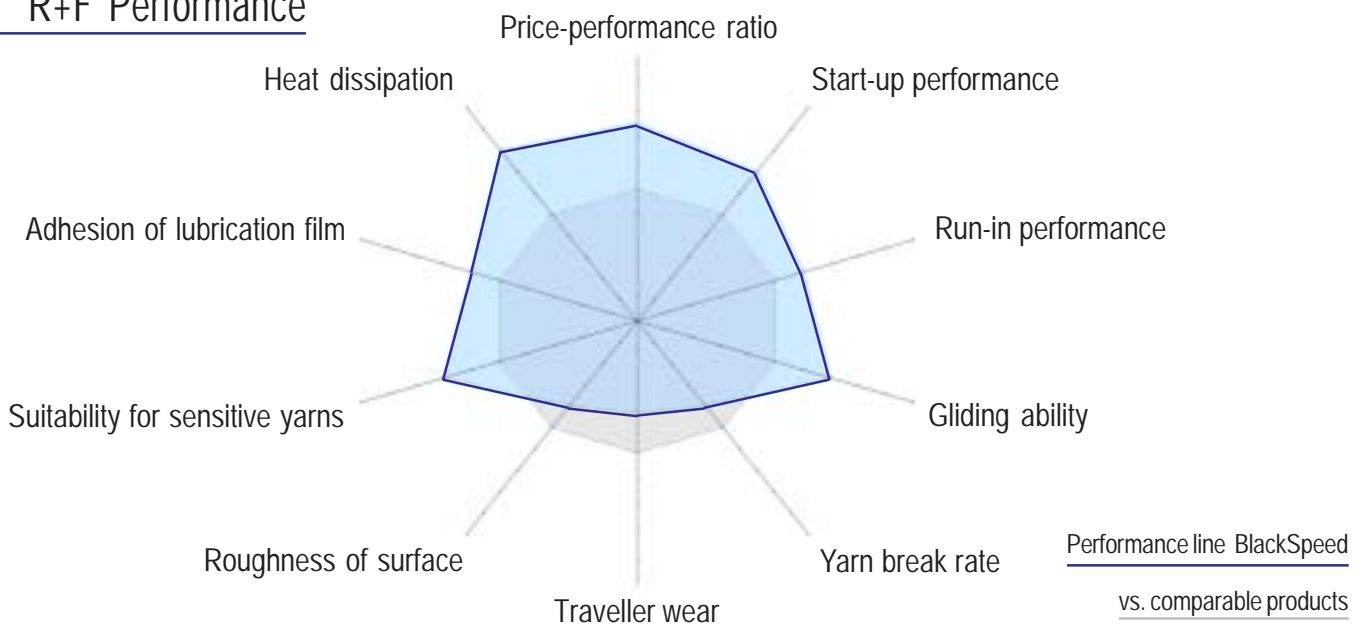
R+F Performance

Price-performance ratio

Start-up performance

Run-in performance

Gliding ability

Yarn break rate

Traveller wear

Roughness of surface

Suitability for sensitive yarns

Adhesion of lubrication film

Heat dissipation

Performance line BlackSpeed

vs. comparable products